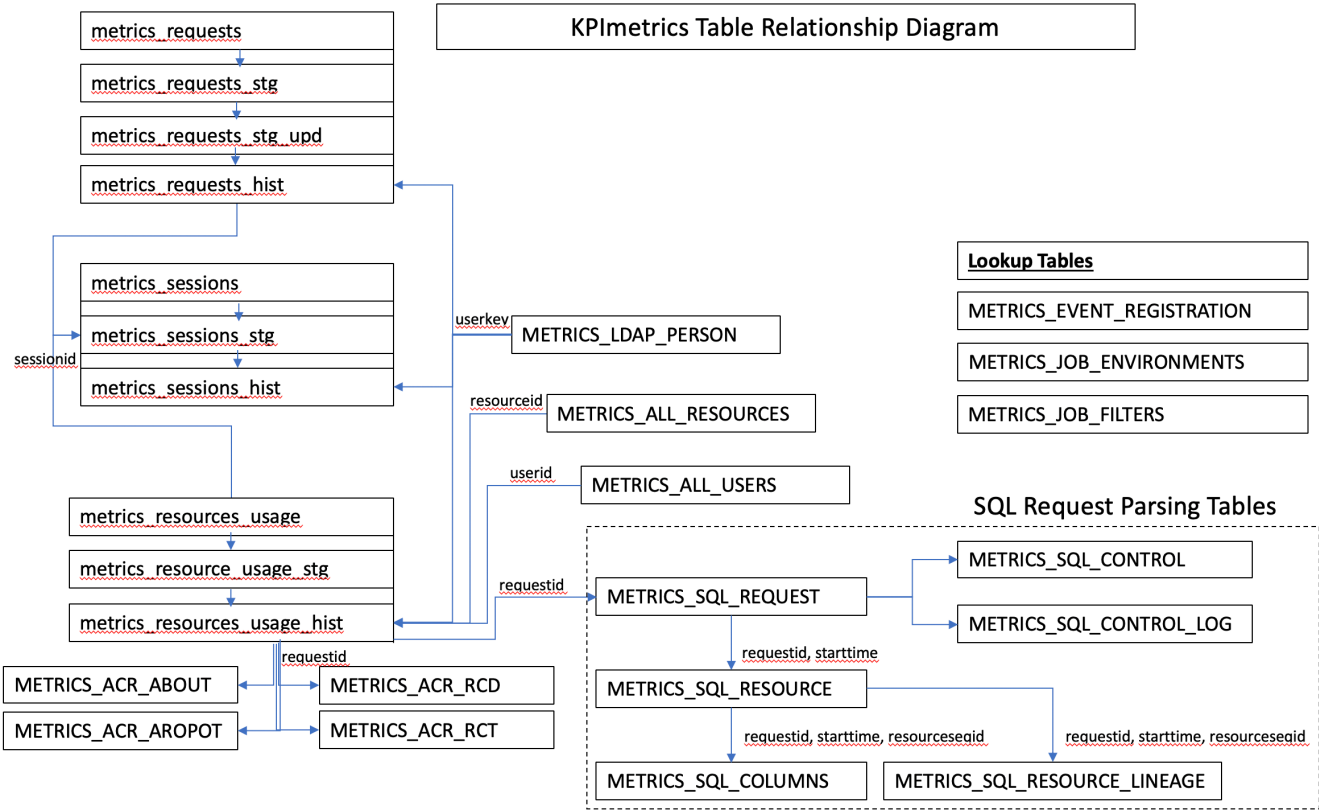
KPImetrics Table Relationship Diagram

metrics_requests
metrics_requests_stg
metrics_requests_stg_upd
metrics_requests_hist

metrics_sessions
metrics_sessions_stg
metrics_sessions_hist

sessionid

userkey
METRICS_LDAP_PERSON

resourceid
METRICS_ALL_RESOURCES

userid
METRICS_ALL_USERS

Lookup Tables
METRICS_EVENT_REGISTRATION
METRICS_JOB_ENVIRONMENTS
METRICS_JOB_FILTERS

SQL Request Parsing Tables

metrics_resources_usage
metrics_resource_usage_stg
metrics_resources_usage_hist

requestid
METRICS_SQL_REQUEST
METRICS_SQL_CONTROL
METRICS_SQL_CONTROL_LOG

requestid, starttime
METRICS_SQL_RESOURCE

requestid
METRICS_ACR_ABOUT
METRICS_ACR_RCD
METRICS_ACR_AROPOT
METRICS_ACR_RCT

requestid, starttime, resourceseqid
requestid, starttime, resourceseqid
METRICS_SQL_COLUMNS
METRICS_SQL_RESOURCE_LINEAGE